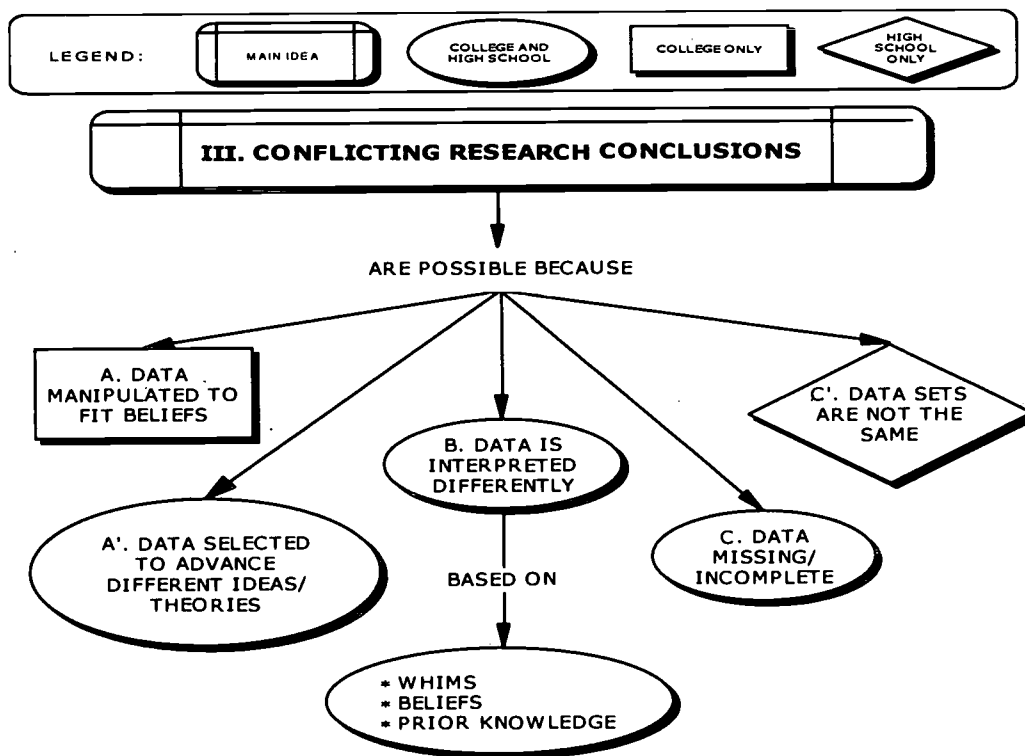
LEGEND: MAIN IDEA COLLEGE AND HIGH SCHOOL COLLEGE ONLY HIGH SCHOOL ONLY

III. CONFLICTING RESEARCH CONCLUSIONS

ARE POSSIBLE BECAUSE

A. DATA MANIPULATED TO FIT BELIEFS

A'. DATA SELECTED TO ADVANCE DIFFERENT IDEAS/ THEORIES

B. DATA IS INTERPRETED DIFFERENTLY

BASED ON

* WHIMS
* BELIEFS
* PRIOR KNOWLEDGE

C. DATA MISSING/ INCOMPLETE

C'. DATA SETS ARE NOT THE SAME